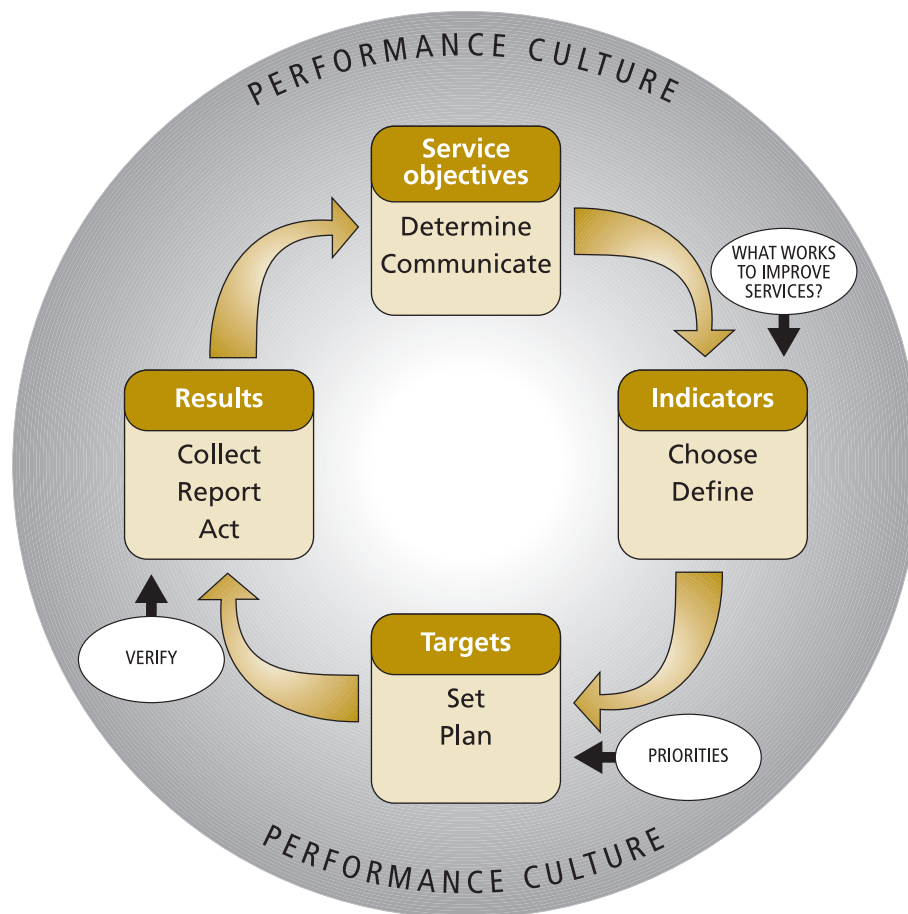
PERFORMANCE CULTURE

Service objectives

Determine
Communicate

WHAT WORKS TO IMPROVE SERVICES?

Indicators

Choose
Define

Targets

Set
Plan

PRIORITIES

Results

Collect
Report
Act

VERIFY

PERFORMANCE CULTURE